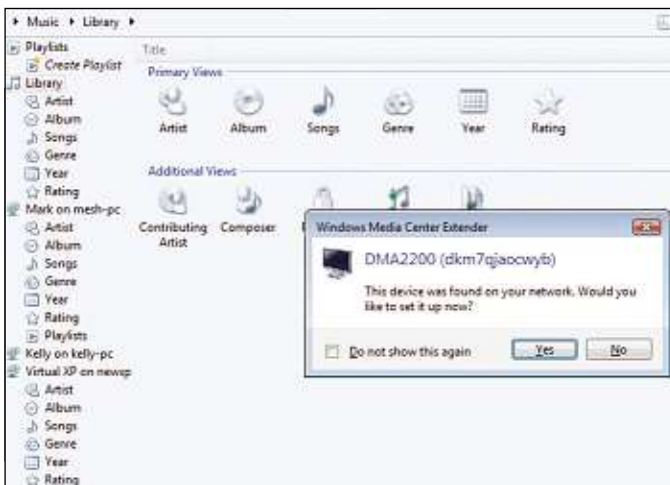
▸ Music ▸ Library ▸

Playlists
Create Playlist
Library
Artist
Album
Songs
Genre
Year
Rating
Mark on mesh-pc
Artist
Album
Songs
Genre
Year
Rating
Playlists
Kelly on kelly-pc
Virtual XP on newxp
Artist
Album
Songs
Genre
Year
Rating

Title

Primary Views

Artist
Album
Songs
Genre
Year
Rating

Additional Views

Contributing Artist
Composer

Windows Media Center Extender

DMA2200 (dkm7qjaocwyb)

This device was found on your network. Would you like to set it up now?

Do not show this again
Yes
No